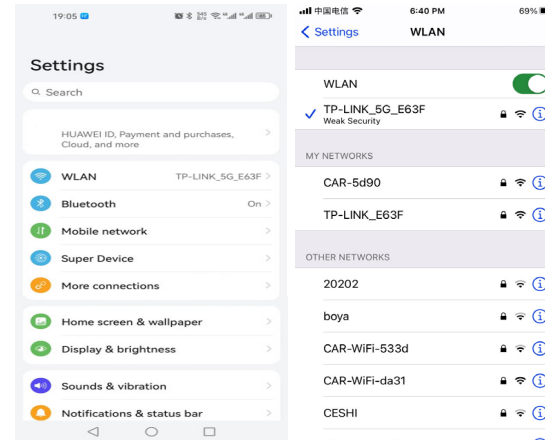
19:05

Settings

Search

HUAWEI ID, Payment and purchases, Cloud, and more

WLAN TP-LINK_5G_E63F

Bluetooth On

Mobile network

Super Device

More connections

Home screen & wallpaper

Display & brightness

Sounds & vibration

Notifications & status bar

中国电信 6:40 PM 69%

< Settings WLAN

WLAN

TP-LINK_5G_E63F
Weak Security

MY NETWORKS

CAR-5d90

TP-LINK_E63F

OTHER NETWORKS

20202

boya

CAR-WiFi-533d

CAR-WiFi-da31

CESHI